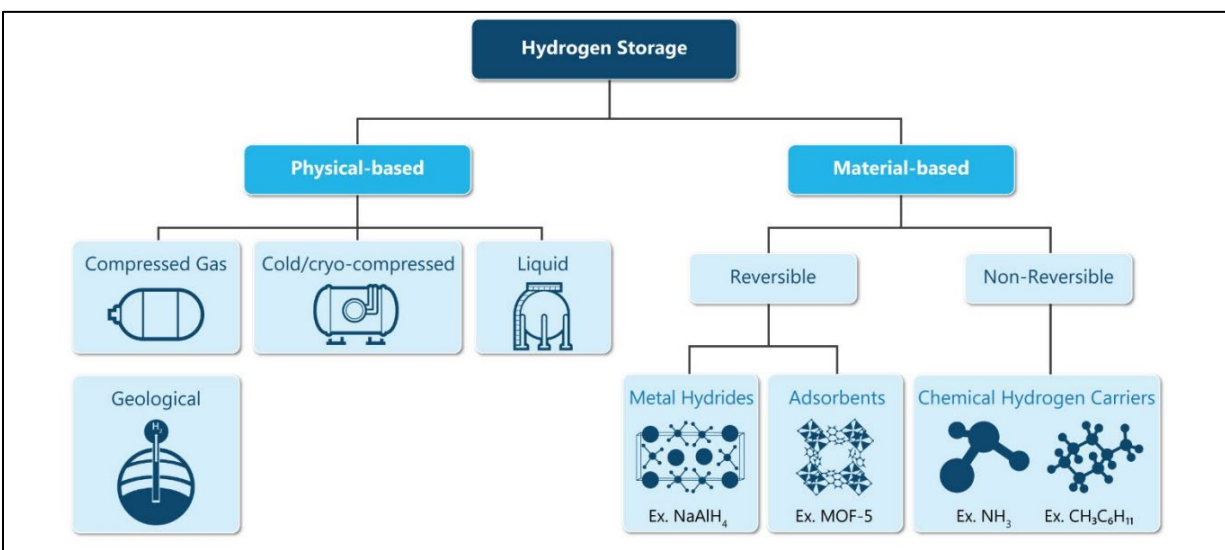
Hydrogen Storage

Physical-based

Material-based

Compressed Gas

Cold/cryo-compressed

Liquid

Geological

$H_2$

Reversible

Non-Reversible

Metal Hydrides

Ex. $NaAlH_4$

Adsorbents

Ex. MOF-5

Chemical Hydrogen Carriers

Ex. $NH_3$

Ex. $CH_3C_6H_{11}$